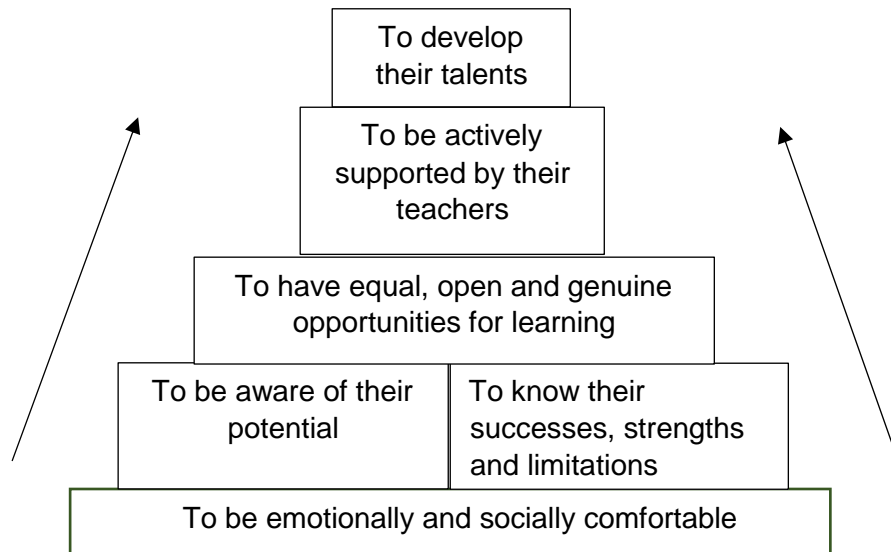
To develop their talents

To be actively supported by their teachers

To have equal, open and genuine opportunities for learning

To be aware of their potential

To know their successes, strengths and limitations

To be emotionally and socially comfortable